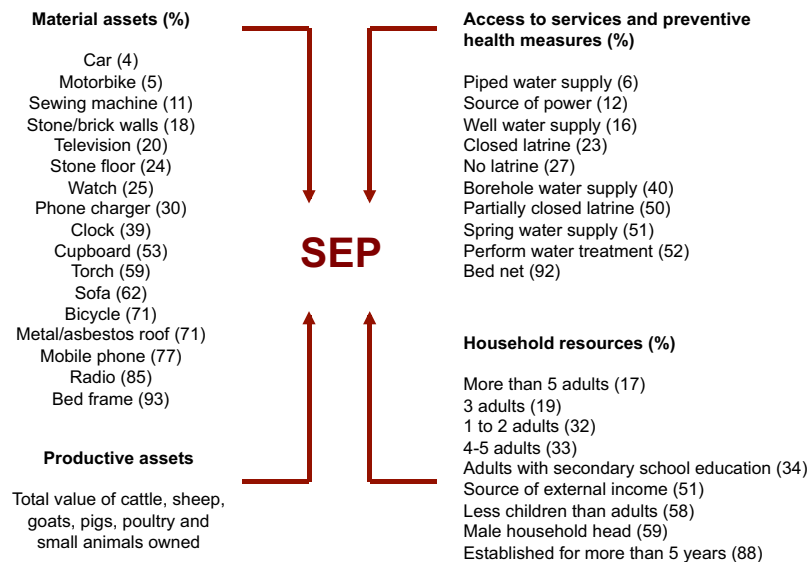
**Material assets (%)**

Car (4)
Motorbike (5)
Sewing machine (11)
Stone/brick walls (18)
Television (20)
Stone floor (24)
Watch (25)
Phone charger (30)
Clock (39)
Cupboard (53)
Torch (59)
Sofa (62)
Bicycle (71)
Metal/asbestos roof (71)
Mobile phone (77)
Radio (85)
Bed frame (93)

**Productive assets**

Total value of cattle, sheep, goats, pigs, poultry and small animals owned

SEP

**Access to services and preventive health measures (%)**

Piped water supply (6)
Source of power (12)
Well water supply (16)
Closed latrine (23)
No latrine (27)
Borehole water supply (40)
Partially closed latrine (50)
Spring water supply (51)
Perform water treatment (52)
Bed net (92)

**Household resources (%)**

More than 5 adults (17)
3 adults (19)
1 to 2 adults (32)
4-5 adults (33)
Adults with secondary school education (34)
Source of external income (51)
Less children than adults (58)
Male household head (59)
Established for more than 5 years (88)